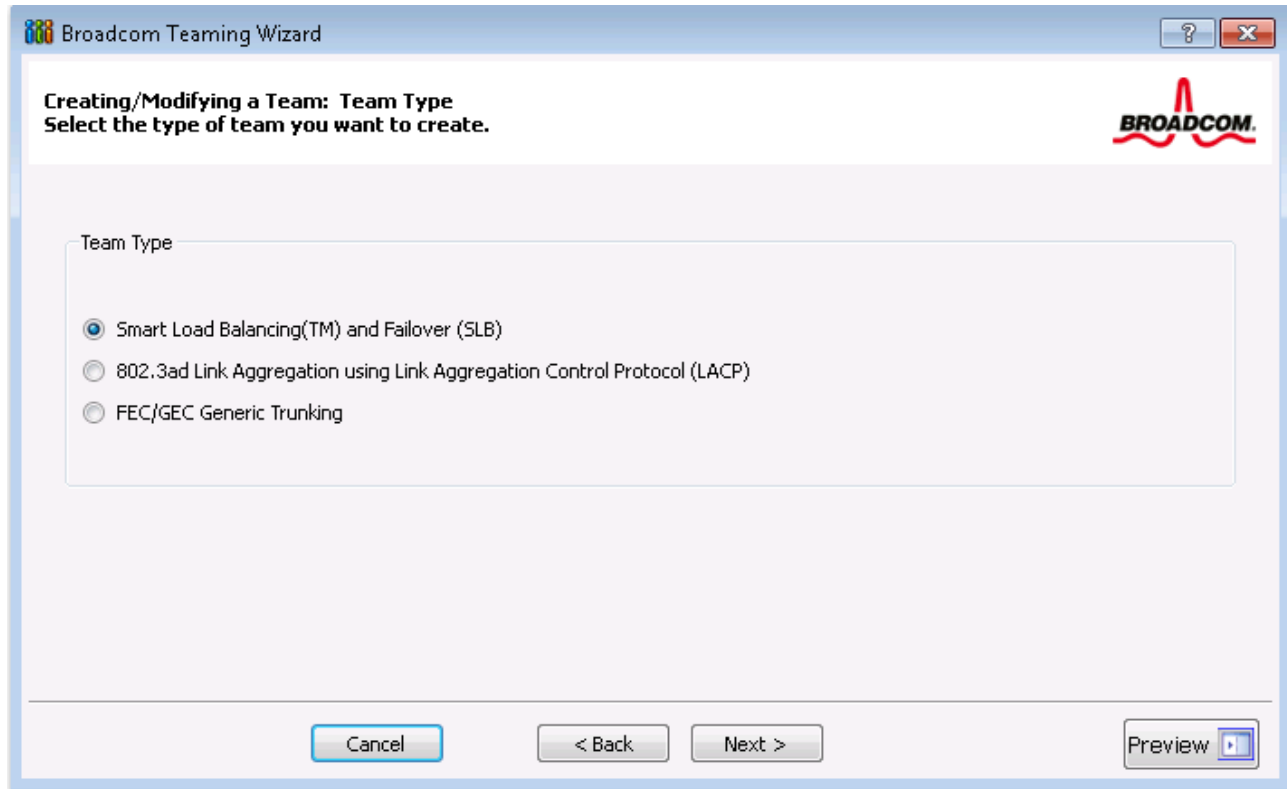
Broadcom Teaming Wizard

?

Creating/Modifying a Team: Team Type
Select the type of team you want to create.

BROADCOM.

Team Type

Smart Load Balancing(TM) and Failover (SLB)

802.3ad Link Aggregation using Link Aggregation Control Protocol (LACP)

FEC/GEC Generic Trunking

Cancel

< Back

Next >

Preview